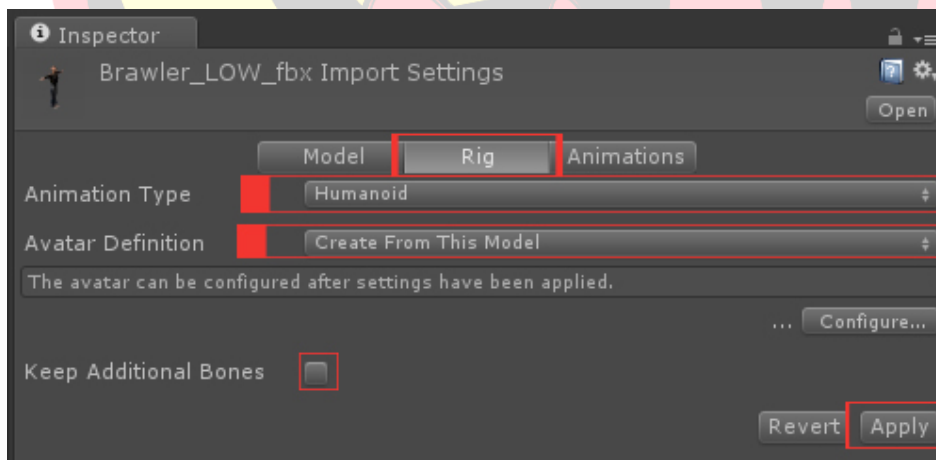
Inspector

Brawler_LOW_fbx Import Settings

Open

Model Rig Animations

Animation Type Humanoid

Avatar Definition Create From This Model

The avatar can be configured after settings have been applied.

... Configure...

Keep Additional Bones

Revert Apply